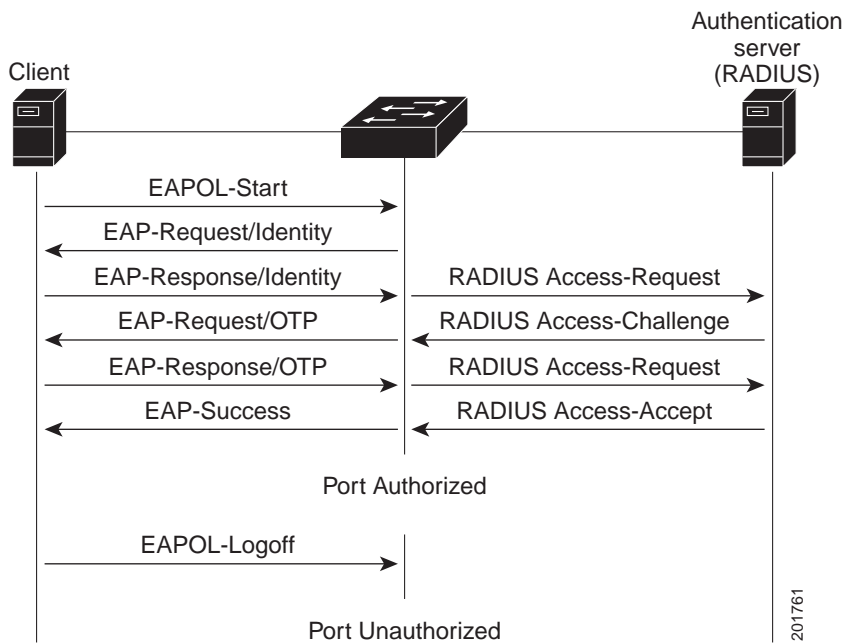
Client

Authentication server (RADIUS)

EAPOL-Start

EAP-Request/Identity

EAP-Response/Identity

RADIUS Access-Request

EAP-Request/OTP

RADIUS Access-Challenge

EAP-Response/OTP

RADIUS Access-Request

EAP-Success

RADIUS Access-Accept

Port Authorized

EAPOL-Logoff

201761

Port Unauthorized